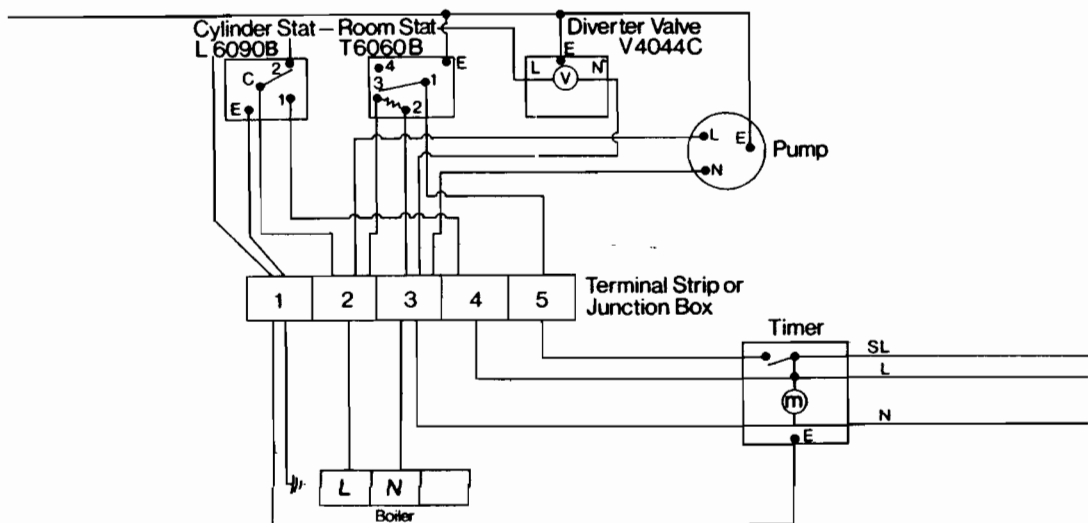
Cylinder Stat – Room Stat
L 6090B T6060B

Diverter Valve
V4044C

C 2
E 1

4
3 1
2
E

L V N
E

L E
N
Pump

Terminal Strip or
Junction Box

| 1 | 2 | 3 | 4 | 5 |
|---|---|---|---|---|

Timer
m
E
SL
L
N

L N
Boiler